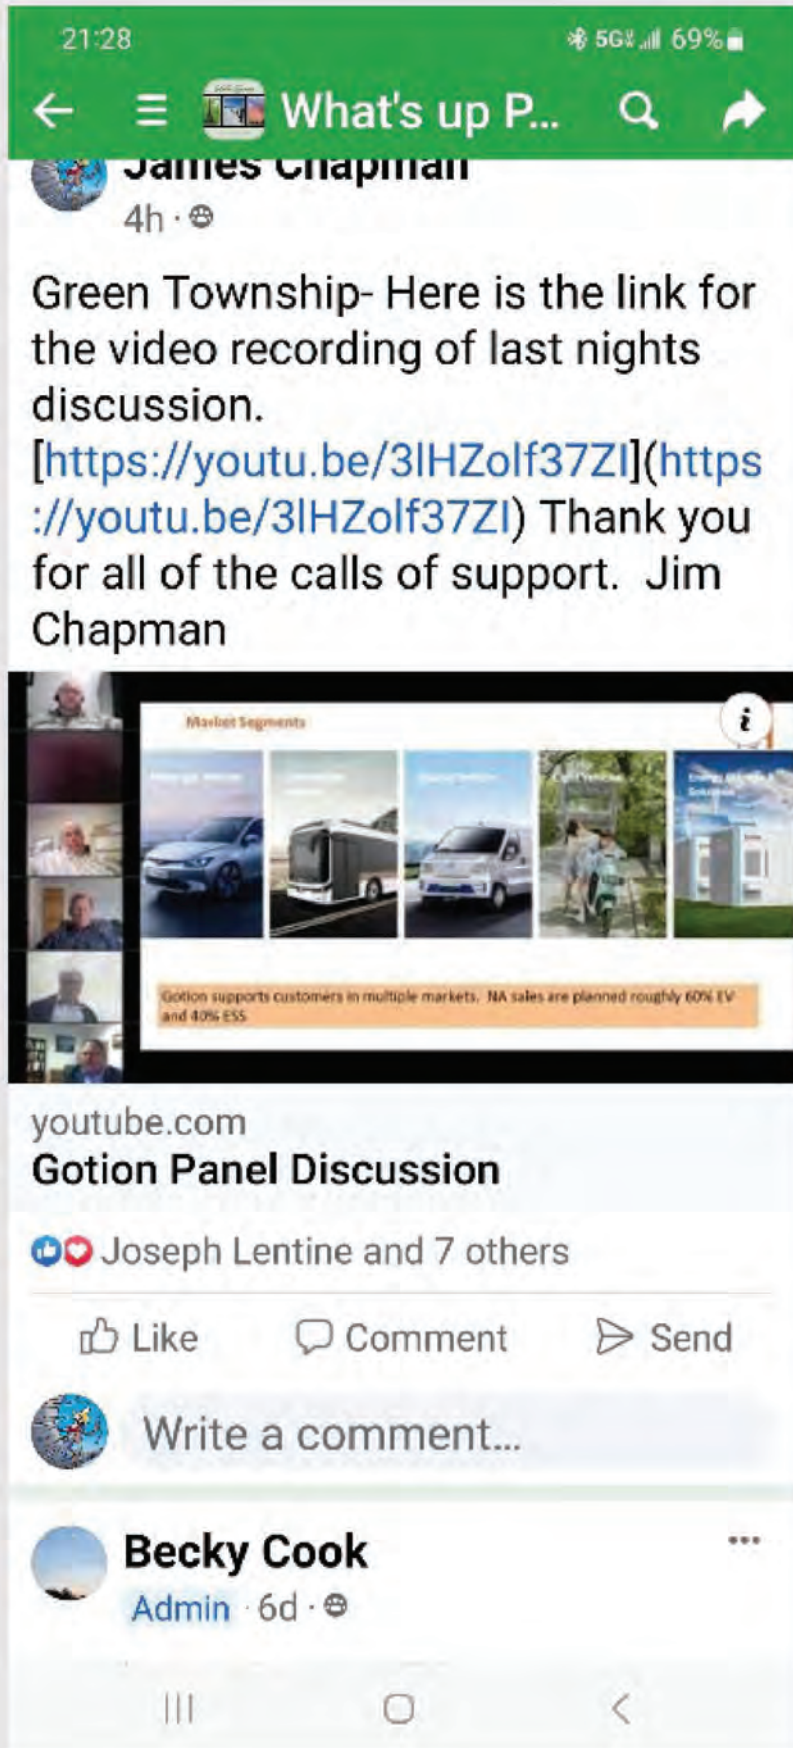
21:28

5G 69%

What's up P...

James Chapman

4h ·

Green Township- Here is the link for the video recording of last nights discussion. [https://youtu.be/3lHZolf37ZI](https://youtu.be/3lHZolf37ZI) Thank you for all of the calls of support. Jim Chapman

Market Segments

Gotion supports customers in multiple markets. NA sales are planned roughly 60% EV and 40% ESS

youtube.com

Gotion Panel Discussion

Joseph Lentine and 7 others

Like Comment Send

Write a comment...

Becky Cook

Admin · 6d ·